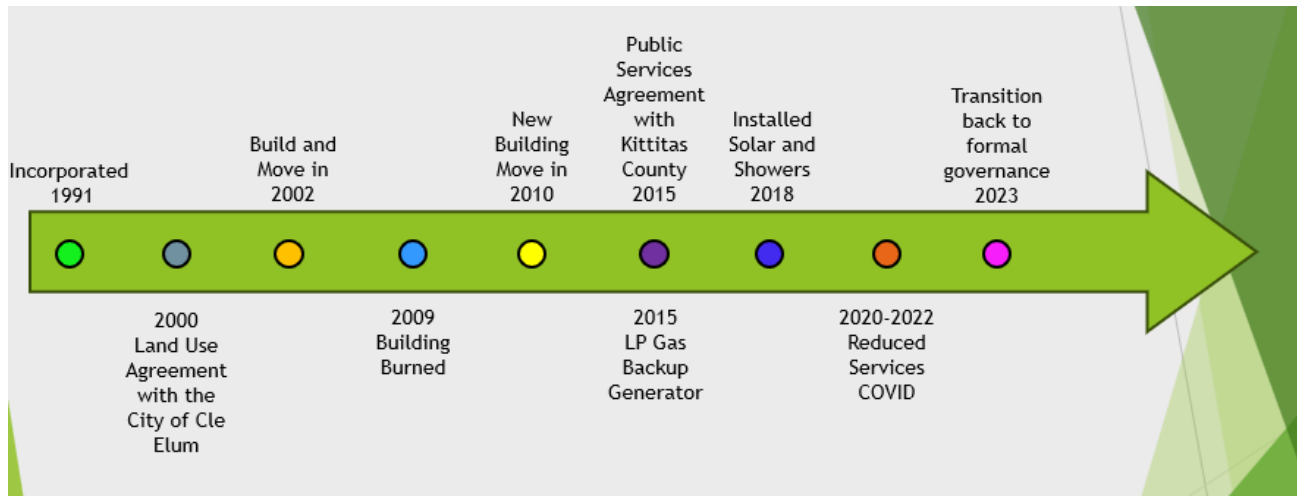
Incorporated 1991

2000 Land Use Agreement with the City of Cle Elum

Build and Move in 2002

2009 Building Burned

New Building Move in 2010

Public Services Agreement with Kittitas County 2015

2015 LP Gas Backup Generator

Installed Solar and Showers 2018

2020-2022 Reduced Services COVID

Transition back to formal governance 2023